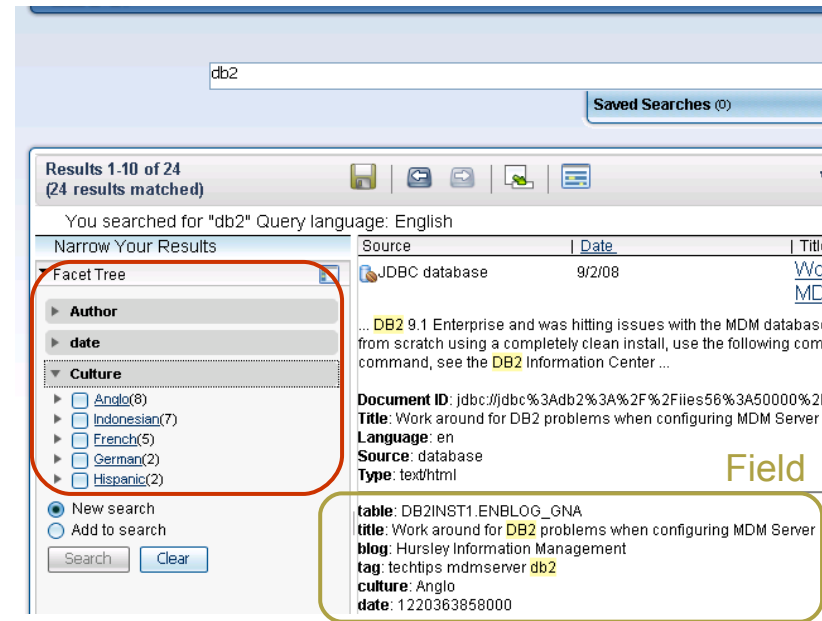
db2

Saved Searches (0)

Results 1-10 of 24
(24 results matched)

You searched for "db2" Query language: English

Narrow Your Results

Facet Tree

Author

date

Culture

Anglo(8)
Indonesian(7)
French(5)
German(2)
Hispanic(2)

New search
Add to search

Search Clear

| Source | Date | Titl |
|---|---|---|
| JDBC database | 9/2/08 | Wo MD |

... DB2 9.1 Enterprise and was hitting issues with the MDM databas from scratch using a completely clean install, use the following com command, see the DB2 Information Center ...

Document ID: jdbc://jdbc%3Adb2%3A%2F%2Fiies56%3A50000%2
Title: Work around for DB2 problems when configuring MDM Server
Language: en
Source: database
Type: text/html

Field

table: DB2INST1.ENBLOG_GNA
title: Work around for DB2 problems when configuring MDM Server
blog: Hursley Information Management
tag: techtips mdmserver db2
culture: Anglo
date: 1220363858000